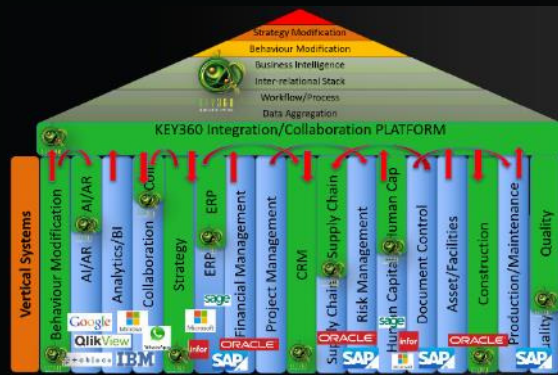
Strategy Modification
Behaviour Modification
Business Intelligence
Inter-relational Stack
Workflow/Process
Data Aggregation

KEY360 Integration/Collaboration PLATFORM

Vertical Systems

Behaviour Modification
AI/AR
AI/AR
Analytics/BI
Collaboration
Strategy
ERP
ERP
Financial Management
Project Management
CRM
Supply Chain
Supply Chain
Risk Management
Human Capital
Human Cap
Document Control
Asset/Facilities
Construction
Production/Maintenance
Quality
Quality

Google
QlikView
IBM
Microsoft
infor
sage
ORACLE
SAP
ORACLE
SAP
sage
infor
SAP
ORACLE
SAP